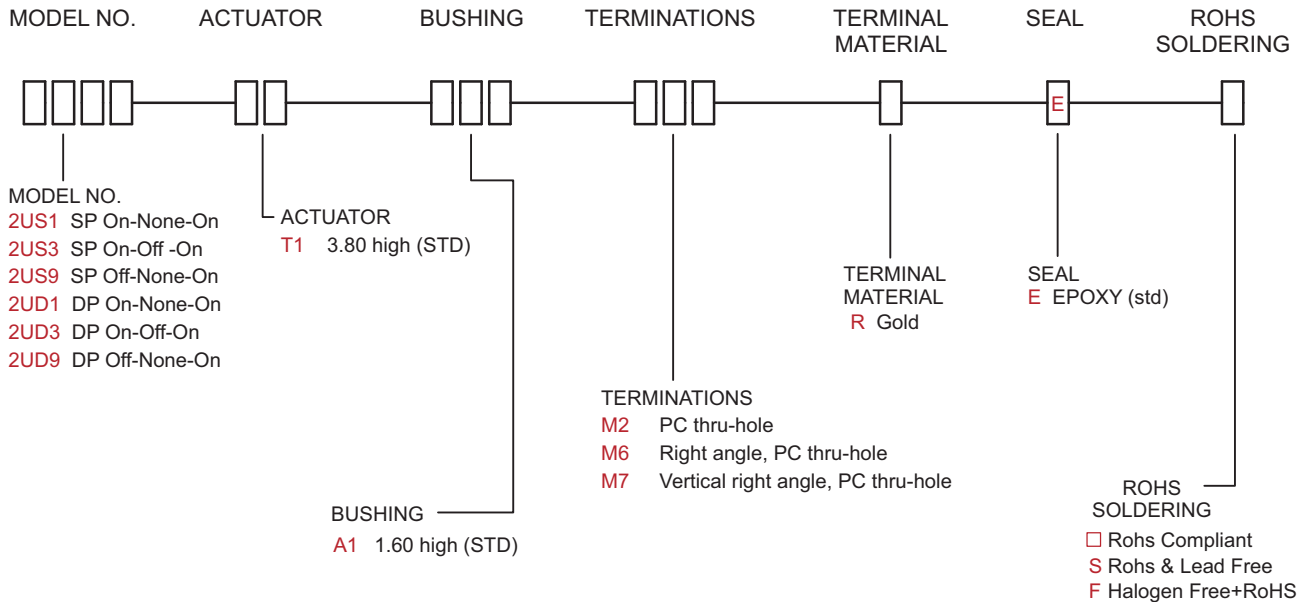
MODEL NO. ACTUATOR BUSHING TERMINATIONS TERMINAL MATERIAL SEAL ROHS SOLDERING

E

MODEL NO.
2US1 SP On-None-On
2US3 SP On-Off -On
2US9 SP Off-None-On
2UD1 DP On-None-On
2UD3 DP On-Off-On
2UD9 DP Off-None-On

ACTUATOR
T1 3.80 high (STD)

TERMINAL MATERIAL
R Gold

SEAL
E EPOXY (std)

TERMINATIONS
M2 PC thru-hole
M6 Right angle, PC thru-hole
M7 Vertical right angle, PC thru-hole

BUSHING
A1 1.60 high (STD)

ROHS SOLDERING
□ Rohs Compliant
S Rohs & Lead Free
F Halogen Free+RoHS